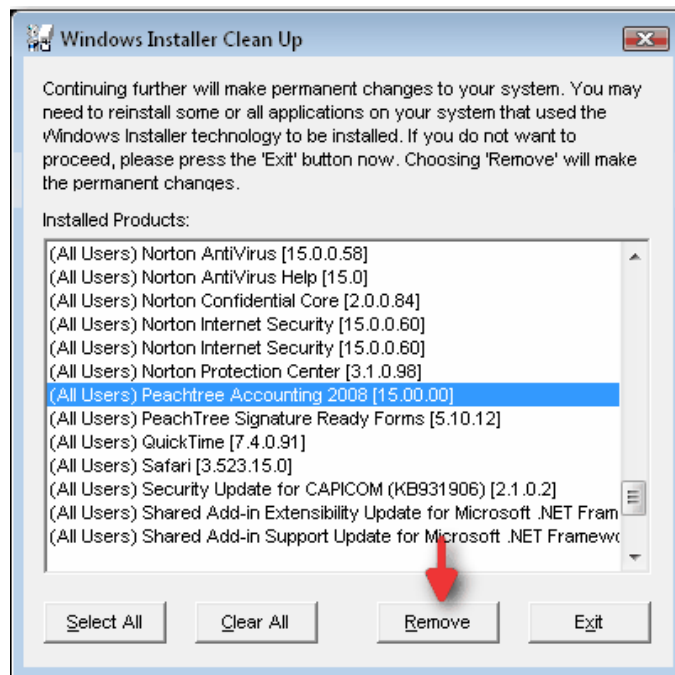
Windows Installer Clean Up

Continuing further will make permanent changes to your system. You may need to reinstall some or all applications on your system that used the Windows Installer technology to be installed. If you do not want to proceed, please press the 'Exit' button now. Choosing 'Remove' will make the permanent changes.

Installed Products:

(All Users) Norton AntiVirus [15.0.0.58]
(All Users) Norton AntiVirus Help [15.0]
(All Users) Norton Confidential Core [2.0.0.84]
(All Users) Norton Internet Security [15.0.0.60]
(All Users) Norton Internet Security [15.0.0.60]
(All Users) Norton Protection Center [3.1.0.98]
(All Users) Peachtree Accounting 2008 [15.00.00]
(All Users) PeachTree Signature Ready Forms [5.10.12]
(All Users) QuickTime [7.4.0.91]
(All Users) Safari [3.523.15.0]
(All Users) Security Update for CAPICOM (KB931906) [2.1.0.2]
(All Users) Shared Add-in Extensibility Update for Microsoft .NET Fram
(All Users) Shared Add-in Support Update for Microsoft .NET Framewo

Select All
Clear All
Remove
Exit